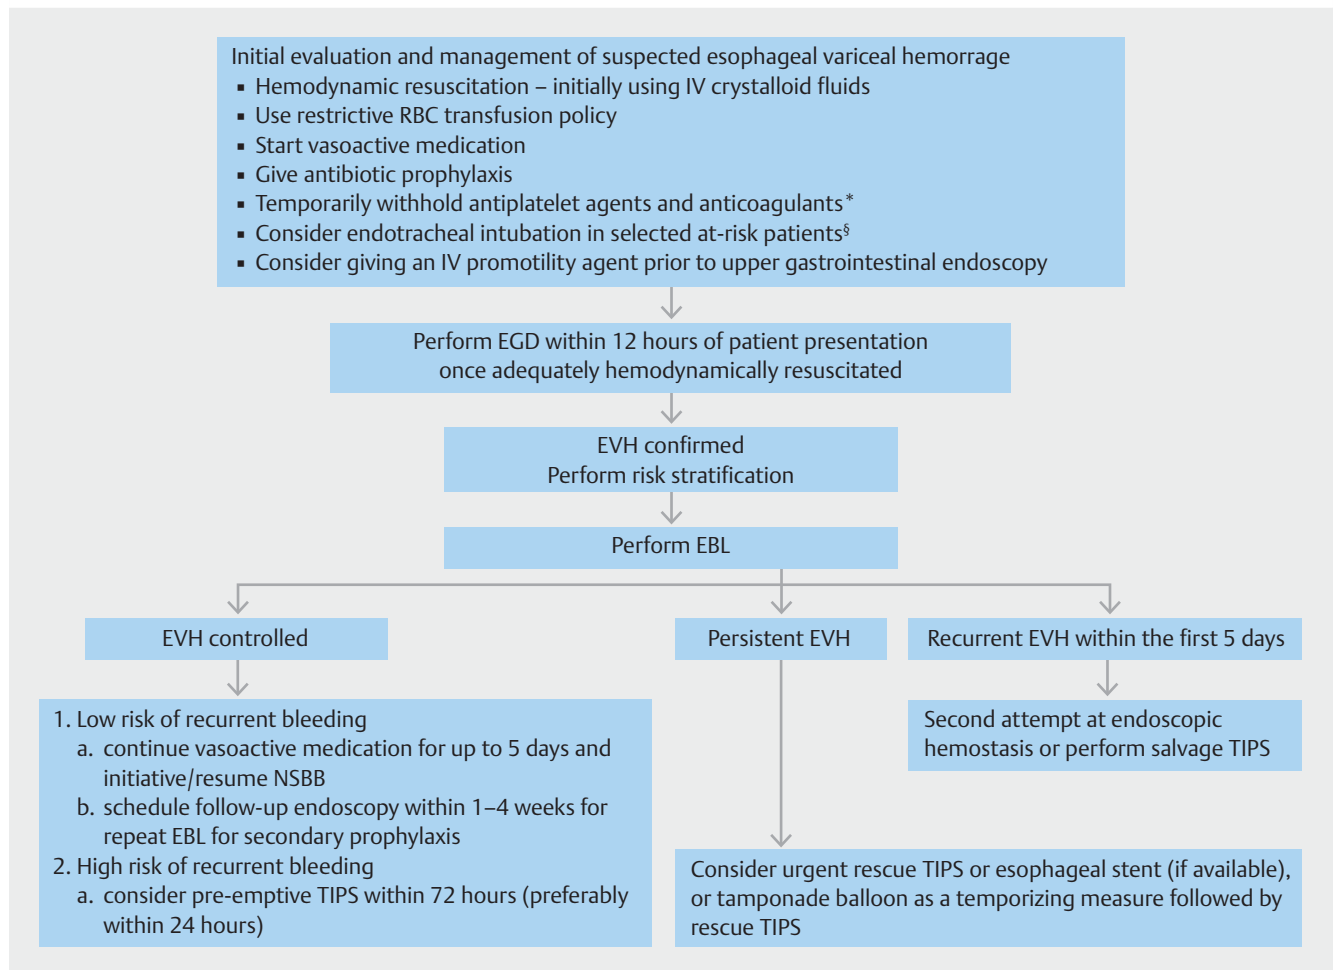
Initial evaluation and management of suspected esophageal variceal hemorrage
▪ Hemodynamic resuscitation – initially using IV crystalloid fluids
▪ Use restrictive RBC transfusion policy
▪ Start vasoactive medication
▪ Give antibiotic prophylaxis
▪ Temporarily withhold antiplatelet agents and anticoagulants*
▪ Consider endotracheal intubation in selected at-risk patients§
▪ Consider giving an IV promotility agent prior to upper gastrointestinal endoscopy

Perform EGD within 12 hours of patient presentation once adequately hemodynamically resuscitated

EVH confirmed
Perform risk stratification

Perform EBL

EVH controlled

Persistent EVH

Recurrent EVH within the first 5 days

1. Low risk of recurrent bleeding
a. continue vasoactive medication for up to 5 days and initiative/resume NSBB
b. schedule follow-up endoscopy within 1–4 weeks for repeat EBL for secondary prophylaxis
2. High risk of recurrent bleeding
a. consider pre-emptive TIPS within 72 hours (preferably within 24 hours)

Second attempt at endoscopic hemostasis or perform salvage TIPS

Consider urgent rescue TIPS or esophageal stent (if available), or tamponade balloon as a temporizing measure followed by rescue TIPS